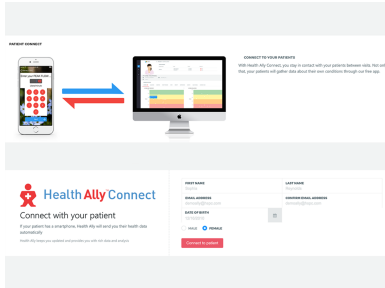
PATIENT CONNECT

CONNECT TO YOUR PATIENTS

With Health Ally Connect, you stay in contact with your patients between visits. Not only that, your patients will gather data about their own conditions through our free app.

Health Ally Connect

Connect with your patient

If your patient has a smartphone, Health Ally will send you their health data automatically.

Health Ally keeps you updated and provides you with the data and analysis

FIRST NAME

LAST NAME

EMAIL ADDRESS

CAREGIVER EMAIL ADDRESS

DATE OF BIRTH

MALE

FEMALE

Connect to patient